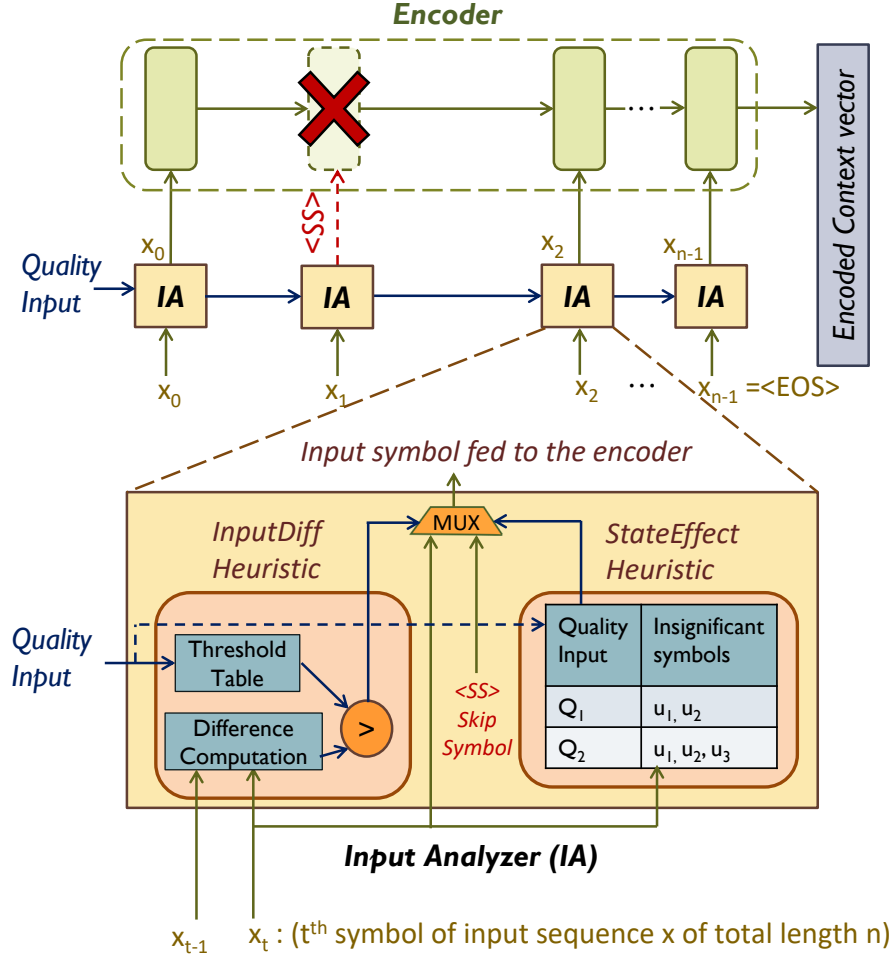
Encoder

Encoded Context vector

Quality Input

$x_0$ IA <SS> IA $x_2$ IA $x_{n-1}$ IA

$x_0$ $x_1$ $x_2$ … $x_{n-1}$ =<EOS>

…

Input symbol fed to the encoder

MUX

InputDiff Heuristic

StateEffect Heuristic

Quality Input

Threshold Table

Difference Computation

>

<SS> Skip Symbol

| Quality Input | Insignificant symbols |
|---|---|
| $Q_1$ | $u_1, u_2$ |
| $Q_2$ | $u_1, u_2, u_3$ |

Input Analyzer (IA)

$x_{t-1}$ $x_t$ : ($t^{th}$ symbol of input sequence x of total length n)